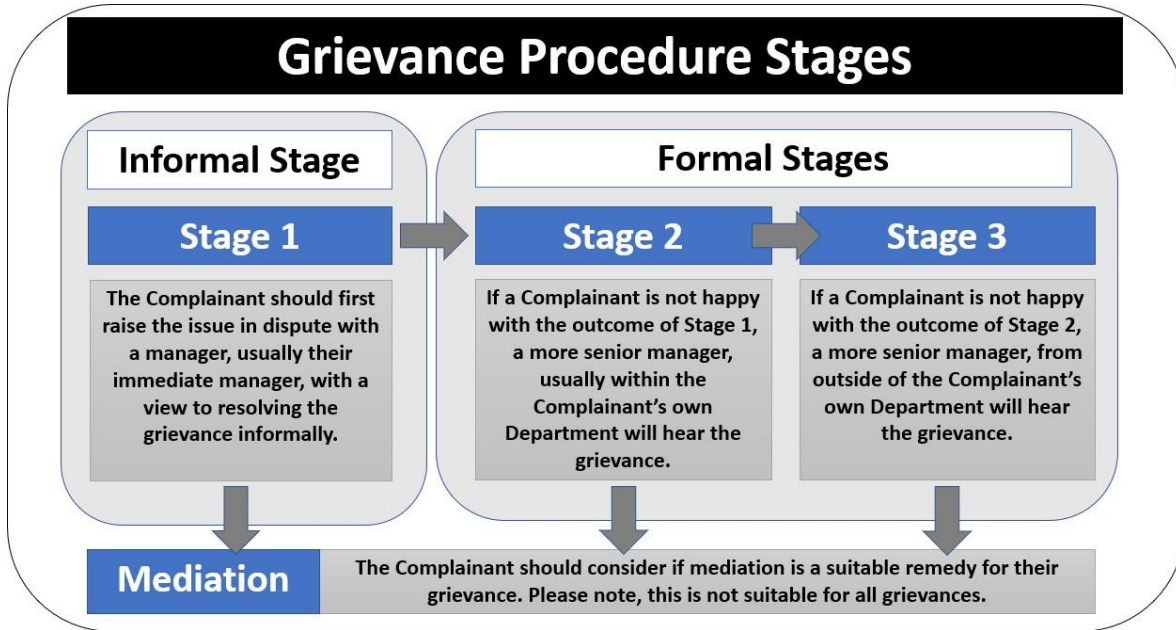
Grievance Procedure Stages

Informal Stage

Stage 1

The Complainant should first raise the issue in dispute with a manager, usually their immediate manager, with a view to resolving the grievance informally.

Formal Stages

Stage 2

If a Complainant is not happy with the outcome of Stage 1, a more senior manager, usually within the Complainant's own Department will hear the grievance.

Stage 3

If a Complainant is not happy with the outcome of Stage 2, a more senior manager, from outside of the Complainant's own Department will hear the grievance.

Mediation

The Complainant should consider if mediation is a suitable remedy for their grievance. Please note, this is not suitable for all grievances.